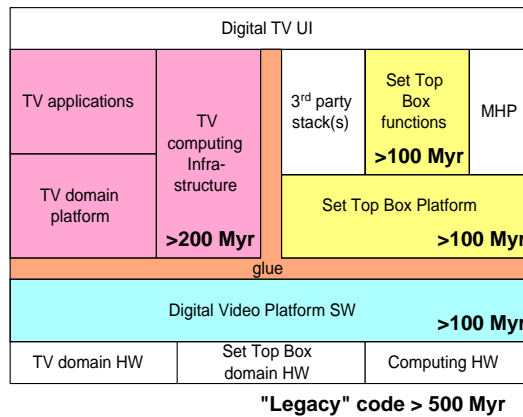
Digital TV UI

TV applications

TV domain platform

TV computing Infrastructure

>200 Myr

3$^{rd}$ party stack(s)

Set Top Box functions

>100 Myr

MHP

Set Top Box Platform

>100 Myr

glue

Digital Video Platform SW

>100 Myr

TV domain HW

Set Top Box domain HW

Computing HW

"Legacy" code > 500 Myr